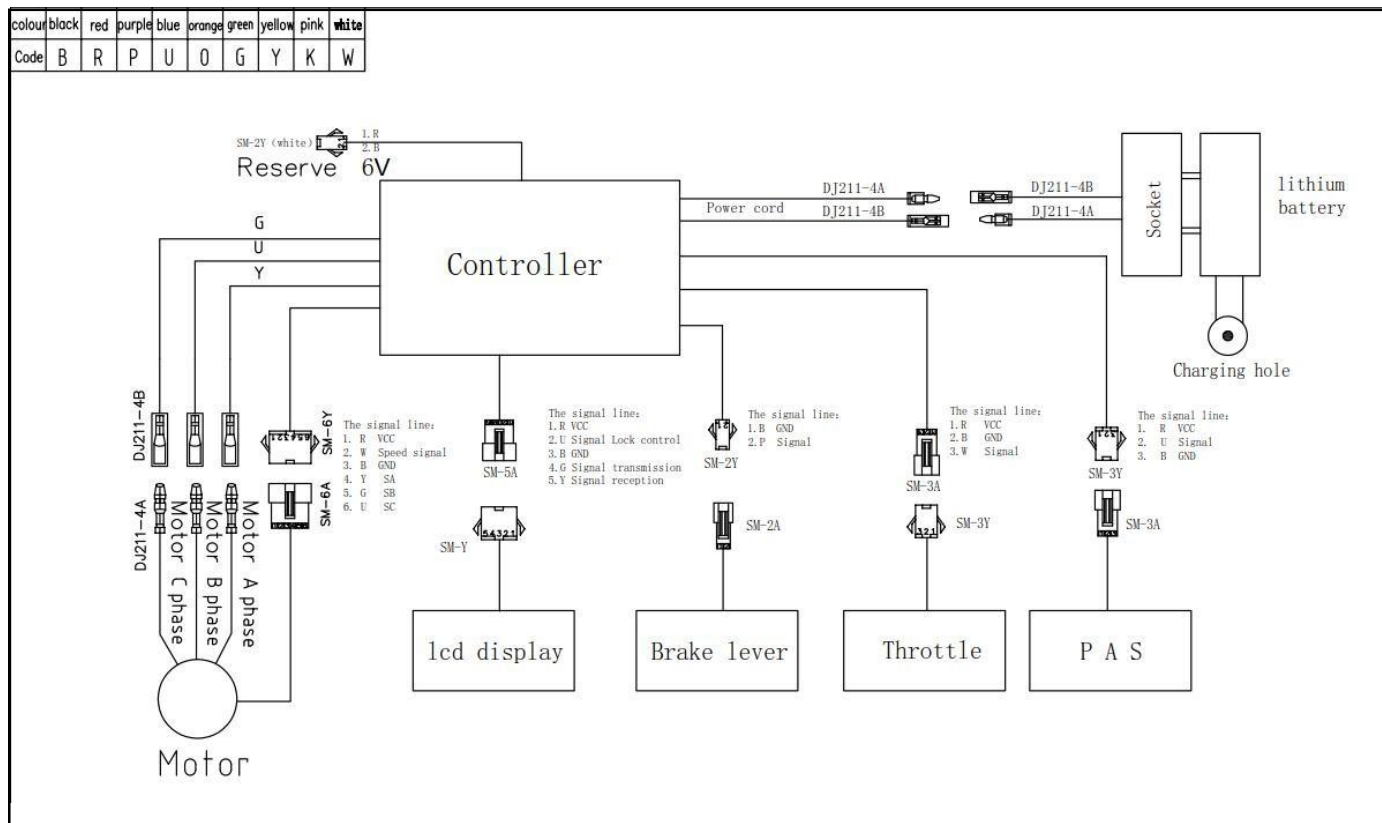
| colour | black | red | purple | blue | orange | green | yellow | pink | white |
|---|---|---|---|---|---|---|---|---|---|
| Code | B | R | P | U | O | G | Y | K | W |

SM-2Y (white) 1.R 2.B
Reserve 6V

Controller

Power cord
DJ211-4A
DJ211-4B
DJ211-4B
DJ211-4A
Socket
lithium battery
Charging hole

G
U
Y

DJ211-4B
SM-6Y
The signal line:
1. R VCC
2. W Speed signal
3. B GND
4. Y SA
5. G SB
6. U SC
SM-6A
DJ211-4A
Motor C phase
Motor B phase
Motor A phase
Motor

SM-5A
The signal line:
1.R VCC
2.U Signal Lock control
3.B GND
4.G Signal transmission
5.Y Signal reception
SM-Y
lcd display

SM-2Y
The signal line:
1.B GND
2.P Signal
SM-2A
Brake lever

The signal line:
1.R VCC
2.B GND
3.W Signal
SM-3A
SM-3Y
Throttle

The signal line:
1. R VCC
2. U Signal
3. B GND
SM-3Y
SM-3A
P A S